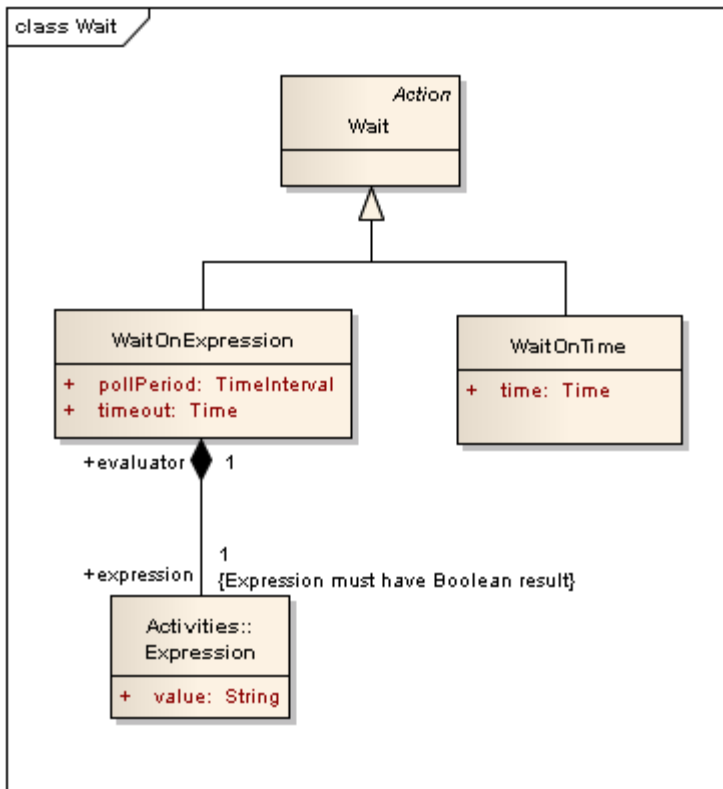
class Wait

Action
Wait

WaitOnExpression

+ pollPeriod: TimeInterval
+ timeout: Time

WaitOnTime

+ time: Time

+evaluator 1

1
+expression
{Expression must have Boolean result}

Activities::
Expression

+ value: String